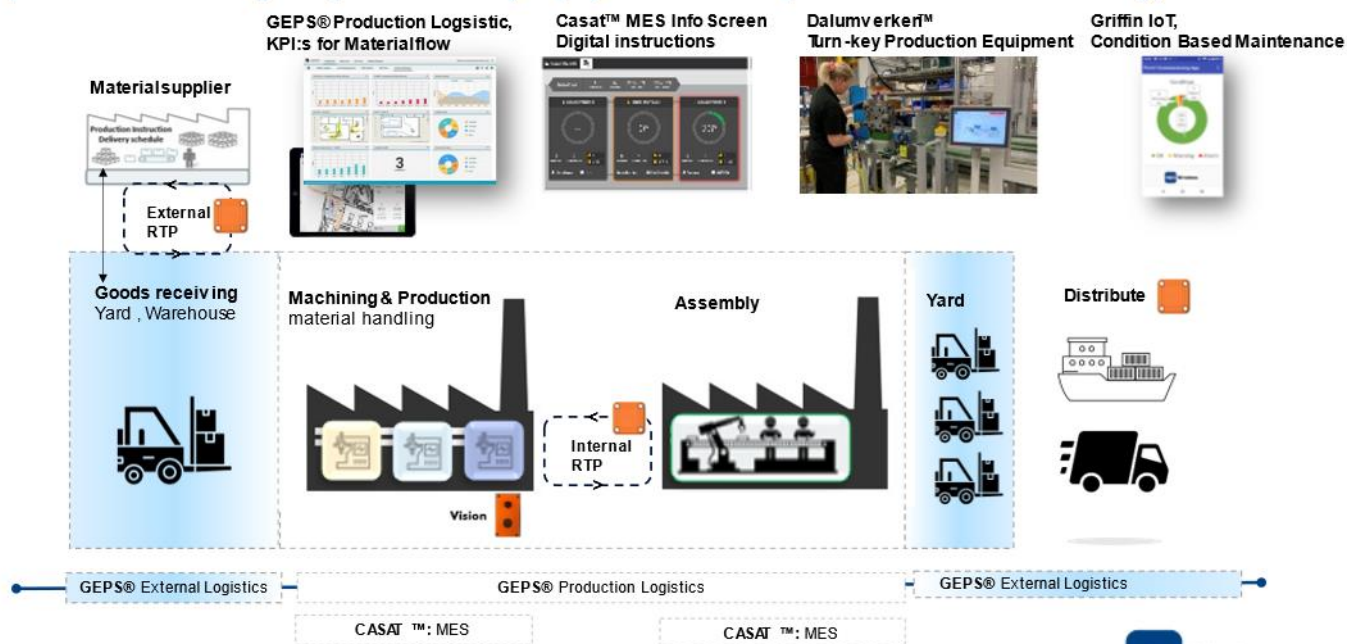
GEPS® Production Logsistic, KPI:s for Materialflow

Casat™ MES Info Screen Digital instructions

Dalumverket™ Turn-key Production Equipment

Griffin IoT, Condition Based Maintenance

Materialsupplier

Production Instruction
Delivery schedule

External RTP

3

Goods receiving
Yard , Warehouse

Machining & Production
material handling

Assembly

Yard

Distribute

Internal RTP

Vision

GEPS® External Logistics

GEPS® Production Logistics

GEPS® External Logistics

CASAT ™: MES

CASAT ™: MES